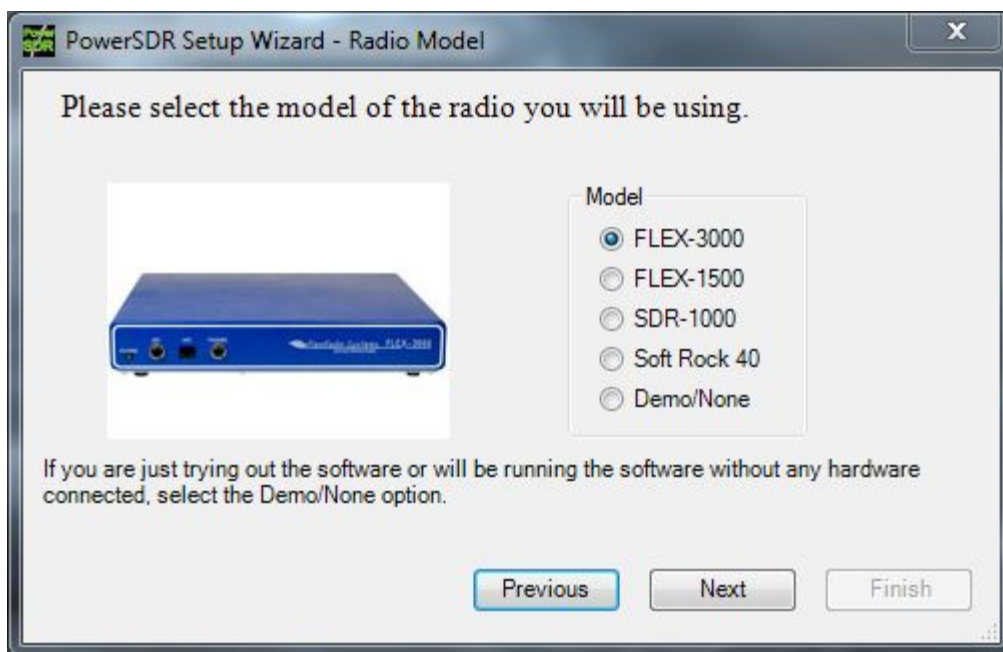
PowerSDR Setup Wizard - Radio Model

Please select the model of the radio you will be using.

FlexRadio Systems FLEX-3000

Model
FLEX-3000
FLEX-1500
SDR-1000
Soft Rock 40
Demo/None

If you are just trying out the software or will be running the software without any hardware connected, select the Demo/None option.

Previous
Next
Finish